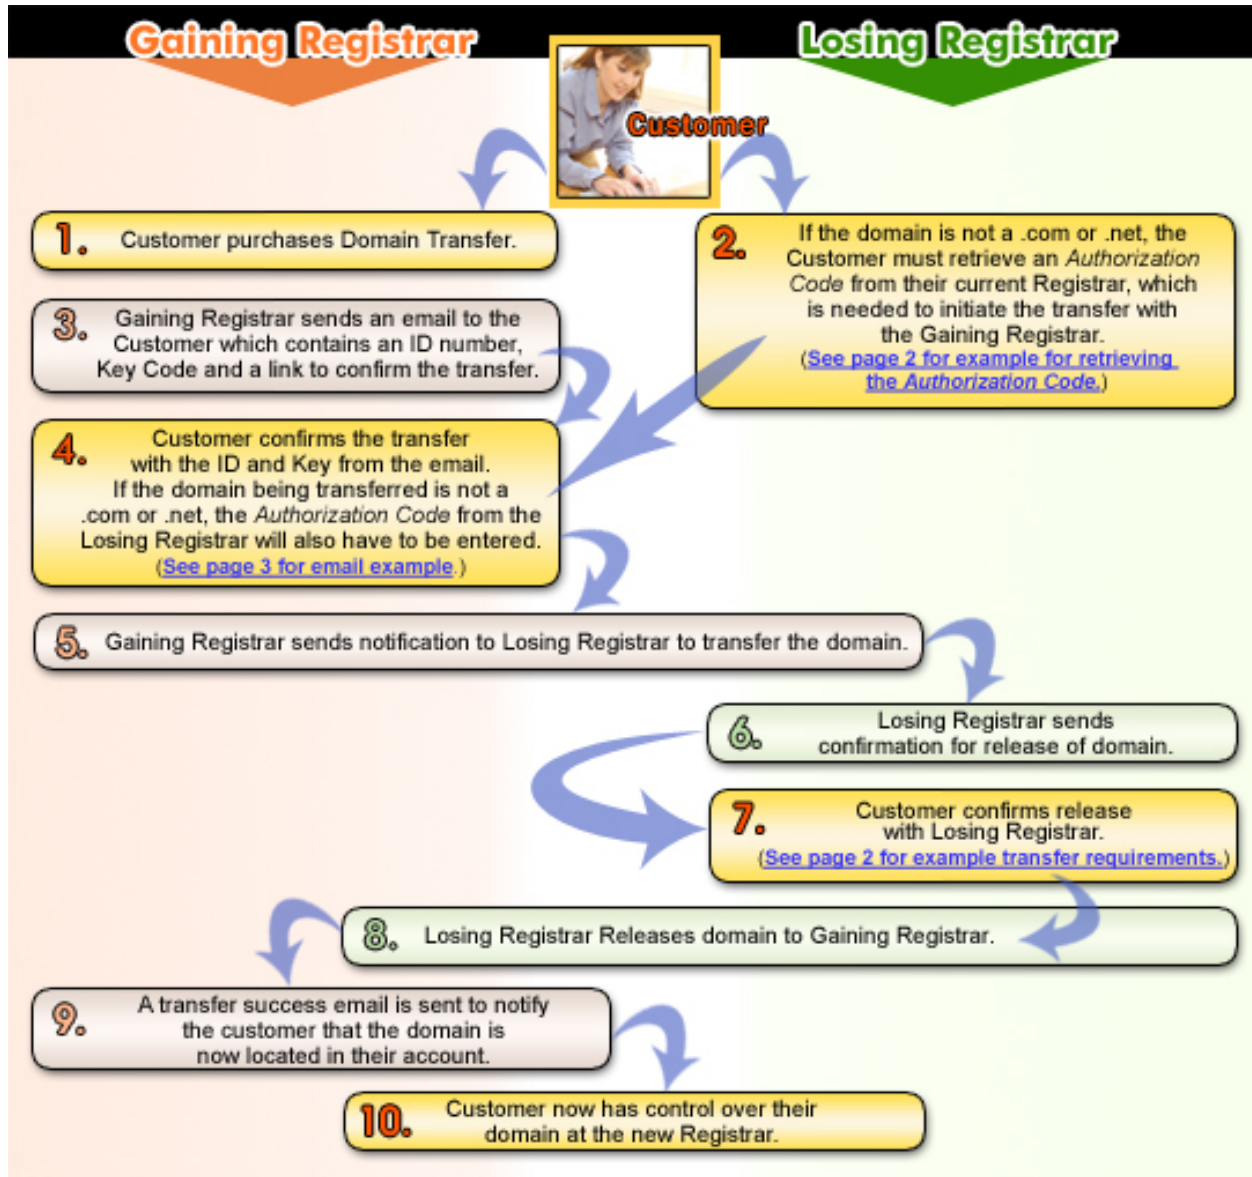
Gaining Registrar

Customer

Losing Registrar

1. Customer purchases Domain Transfer.

2. If the domain is not a .com or .net, the Customer must retrieve an Authorization Code from their current Registrar, which is needed to initiate the transfer with the Gaining Registrar. (See page 2 for example for retrieving the Authorization Code.)

3. Gaining Registrar sends an email to the Customer which contains an ID number, Key Code and a link to confirm the transfer.

4. Customer confirms the transfer with the ID and Key from the email. If the domain being transferred is not a .com or .net, the Authorization Code from the Losing Registrar will also have to be entered. (See page 3 for email example.)

5. Gaining Registrar sends notification to Losing Registrar to transfer the domain.

6. Losing Registrar sends confirmation for release of domain.

7. Customer confirms release with Losing Registrar. (See page 2 for example transfer requirements.)

8. Losing Registrar Releases domain to Gaining Registrar.

9. A transfer success email is sent to notify the customer that the domain is now located in their account.

10. Customer now has control over their domain at the new Registrar.